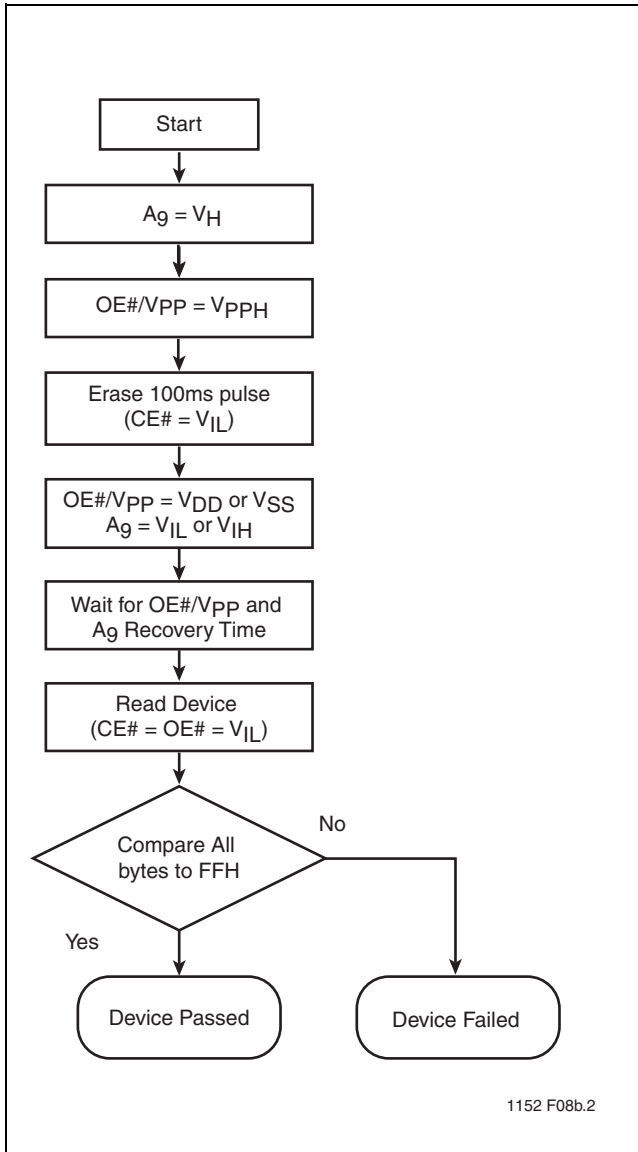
Start

$A_9 = V_H$

OE#/$V_{PP} = V_{PPH}$

Erase 100ms pulse (CE# = $V_{IL}$)

OE#/$V_{PP} = V_{DD}$ or $V_{SS}$
$A_9 = V_{IL}$ or $V_{IH}$

Wait for OE#/$V_{PP}$ and $A_9$ Recovery Time

Read Device (CE# = OE# = $V_{IL}$)

Compare All bytes to FFH

No

Yes

Device Passed

Device Failed

1152 F08b.2